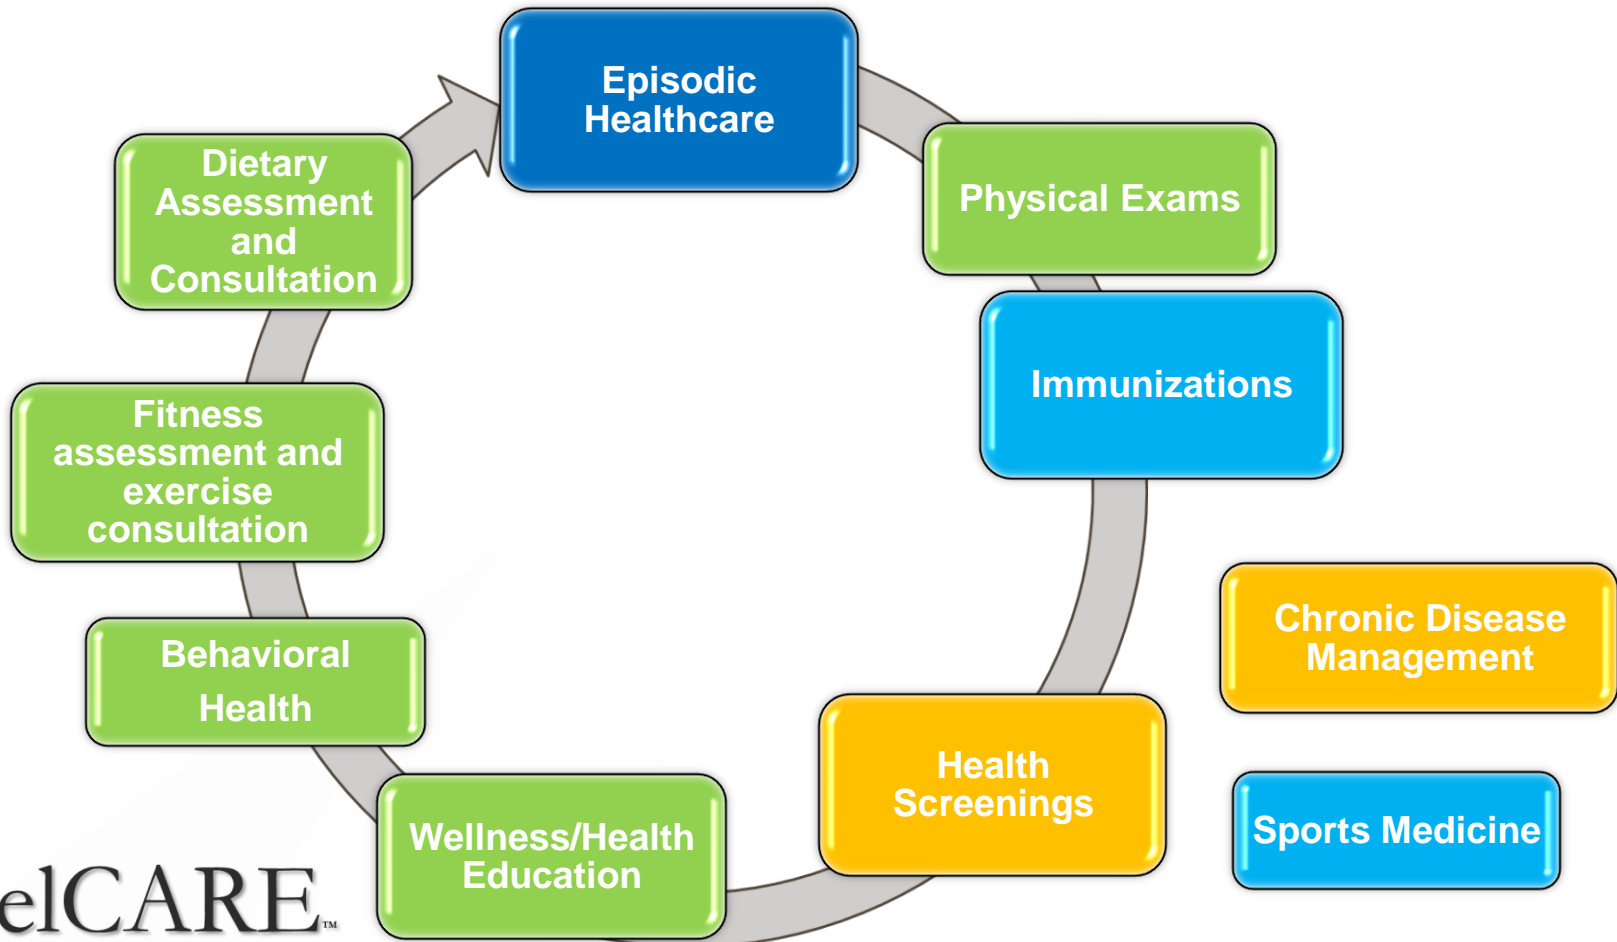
Episodic Healthcare

Physical Exams

Immunizations

Chronic Disease Management

Health Screenings

Sports Medicine

Wellness/Health Education

Behavioral Health

Fitness assessment and exercise consultation

Dietary Assessment and Consultation

elCARE™